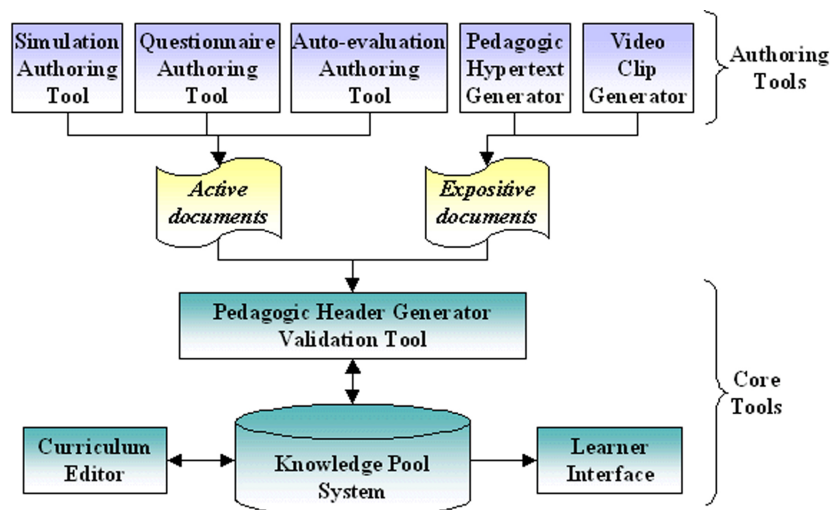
Simulation Authoring Tool

Questionnaire Authoring Tool

Auto-evaluation Authoring Tool

Pedagogic Hypertext Generator

Video Clip Generator

Authoring Tools

*Active documents*

*Expositive documents*

Pedagogic Header Generator Validation Tool

Core Tools

Curriculum Editor

Knowledge Pool System

Learner Interface